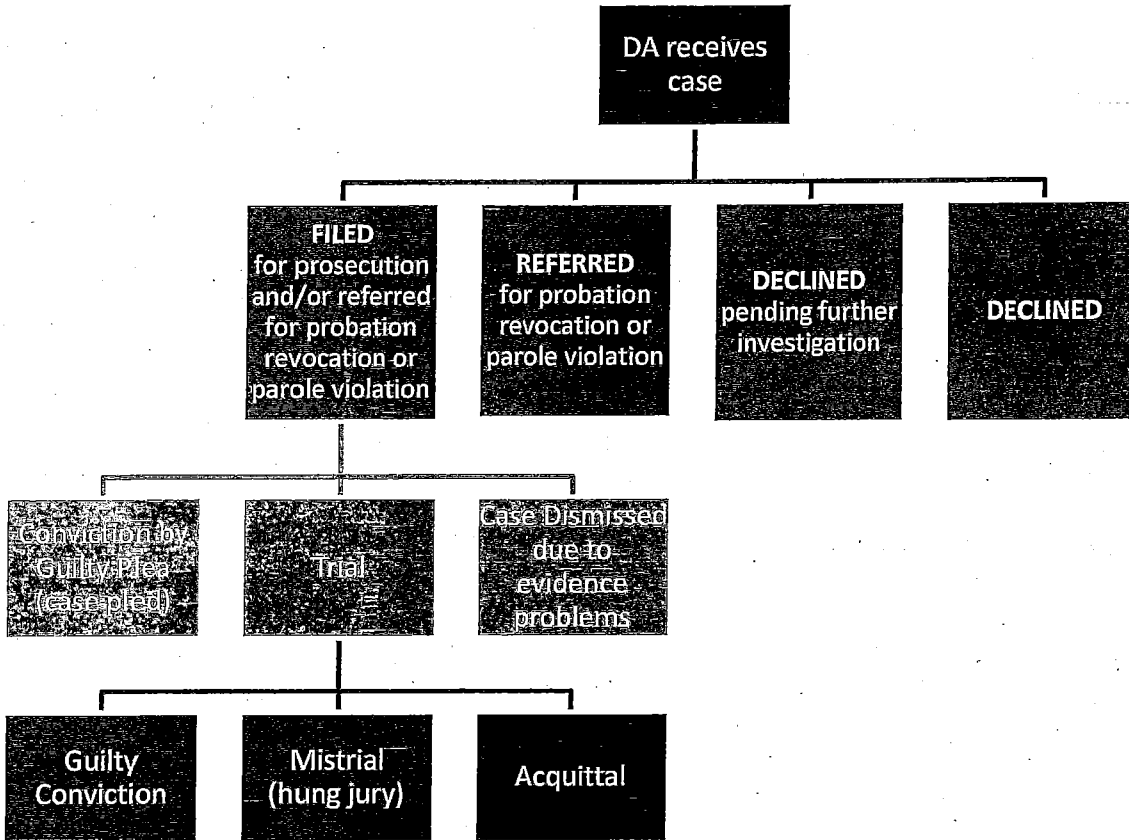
DA receives case

FILED for prosecution and/or referred for probation revocation or parole violation

REFERRED for probation revocation or parole violation

DECLINED pending further investigation

DECLINED

Conviction by Guilty Plea (case pled)

Trial

Case Dismissed due to evidence problems

Guilty Conviction

Mistrial (hung jury)

Acquittal